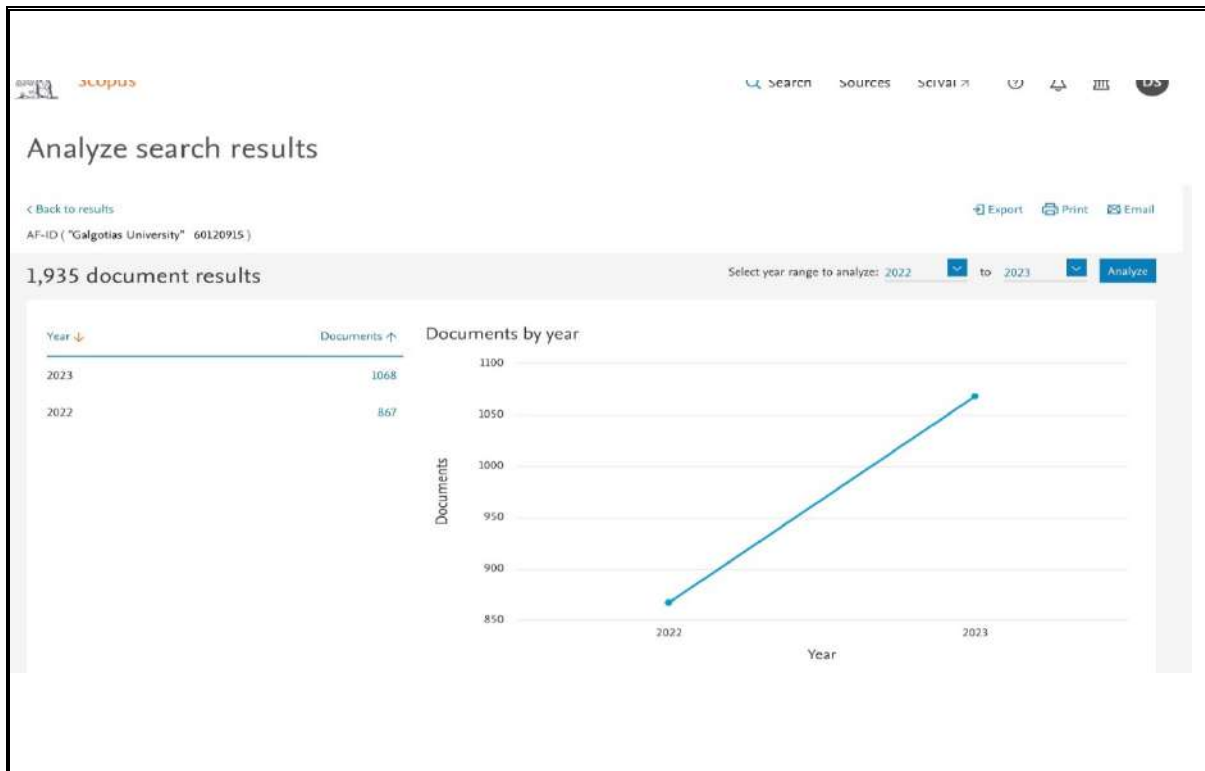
Scopus

Search Sources SciVal ↗

DS

Analyze search results

< Back to results

AF-ID ( "Galgotias University" 60120915 )

Export Print Email

1,935 document results

Select year range to analyze: 2022 to 2023 Analyze

| Year ↓ | Documents ↑ |
|---|---|
| 2023 | 1068 |
| 2022 | 867 |

Documents by year

1100
1050
1000
950
900
850

Documents

2022 2023

Year